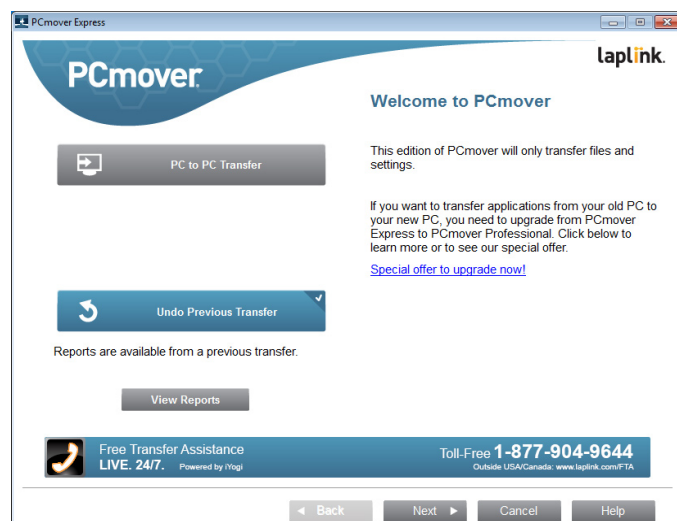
PCmover Express

PCmover

laplink.

Welcome to PCmover

PC to PC Transfer

This edition of PCmover will only transfer files and settings.

If you want to transfer applications from your old PC to your new PC, you need to upgrade from PCmover Express to PCmover Professional. Click below to learn more or to see our special offer.

Special offer to upgrade now!

Undo Previous Transfer

Reports are available from a previous transfer.

View Reports

Free Transfer Assistance
LIVE. 24/7. Powered by iYogi

Toll-Free 1-877-904-9644
Outside USA/Canada: www.laplink.com/FTA

Back

Next

Cancel

Help